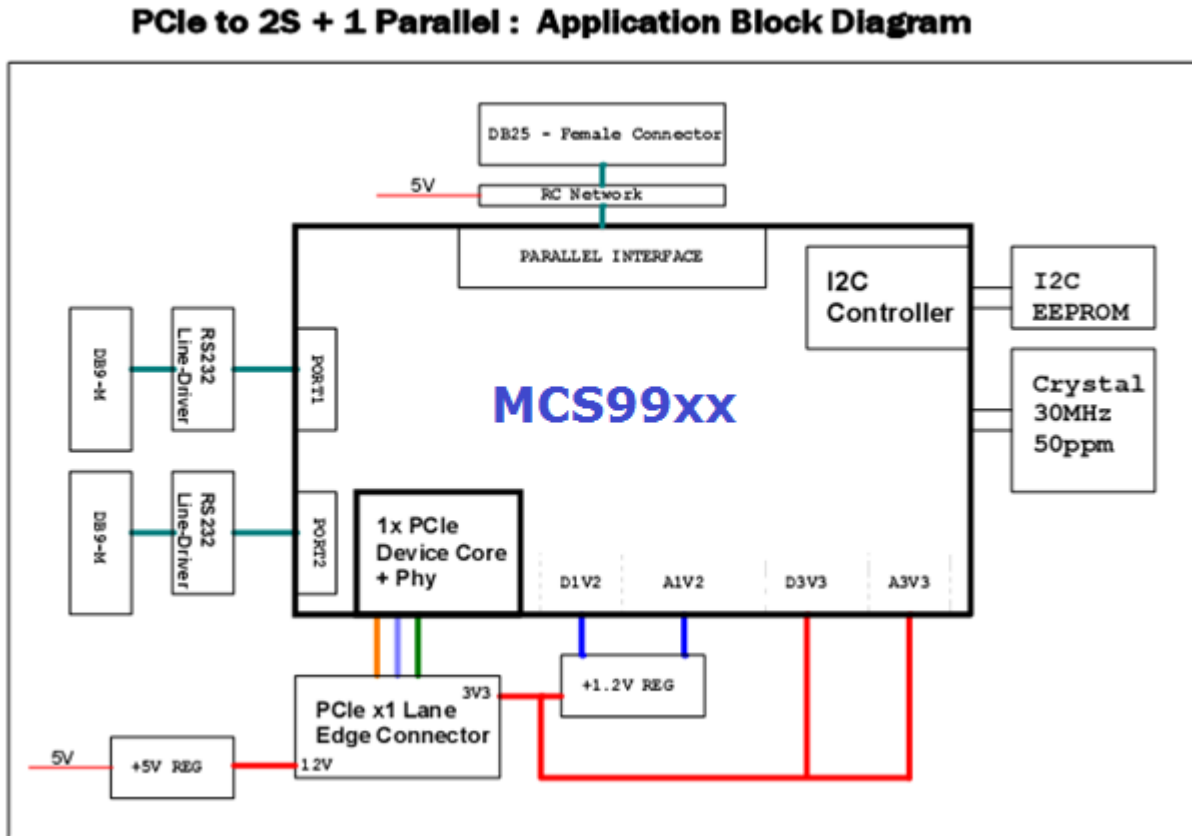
PCIe to 2S + 1 Parallel : Application Block Diagram

DB25 - Female Connector

5V

RC Network

PARALLEL INTERFACE

I2C Controller

I2C EEPROM

DB9-M

RS232 Line-Driver

PORT1

MCS99xx

Crystal 30MHz 50ppm

DB9-M

RS232 Line-Driver

PORT2

1x PCIe Device Core + Phy

D1V2

A1V2

D3V3

A3V3

3V3

+1.2V REG

PCIe x1 Lane Edge Connector

5V

+5V REG

12V